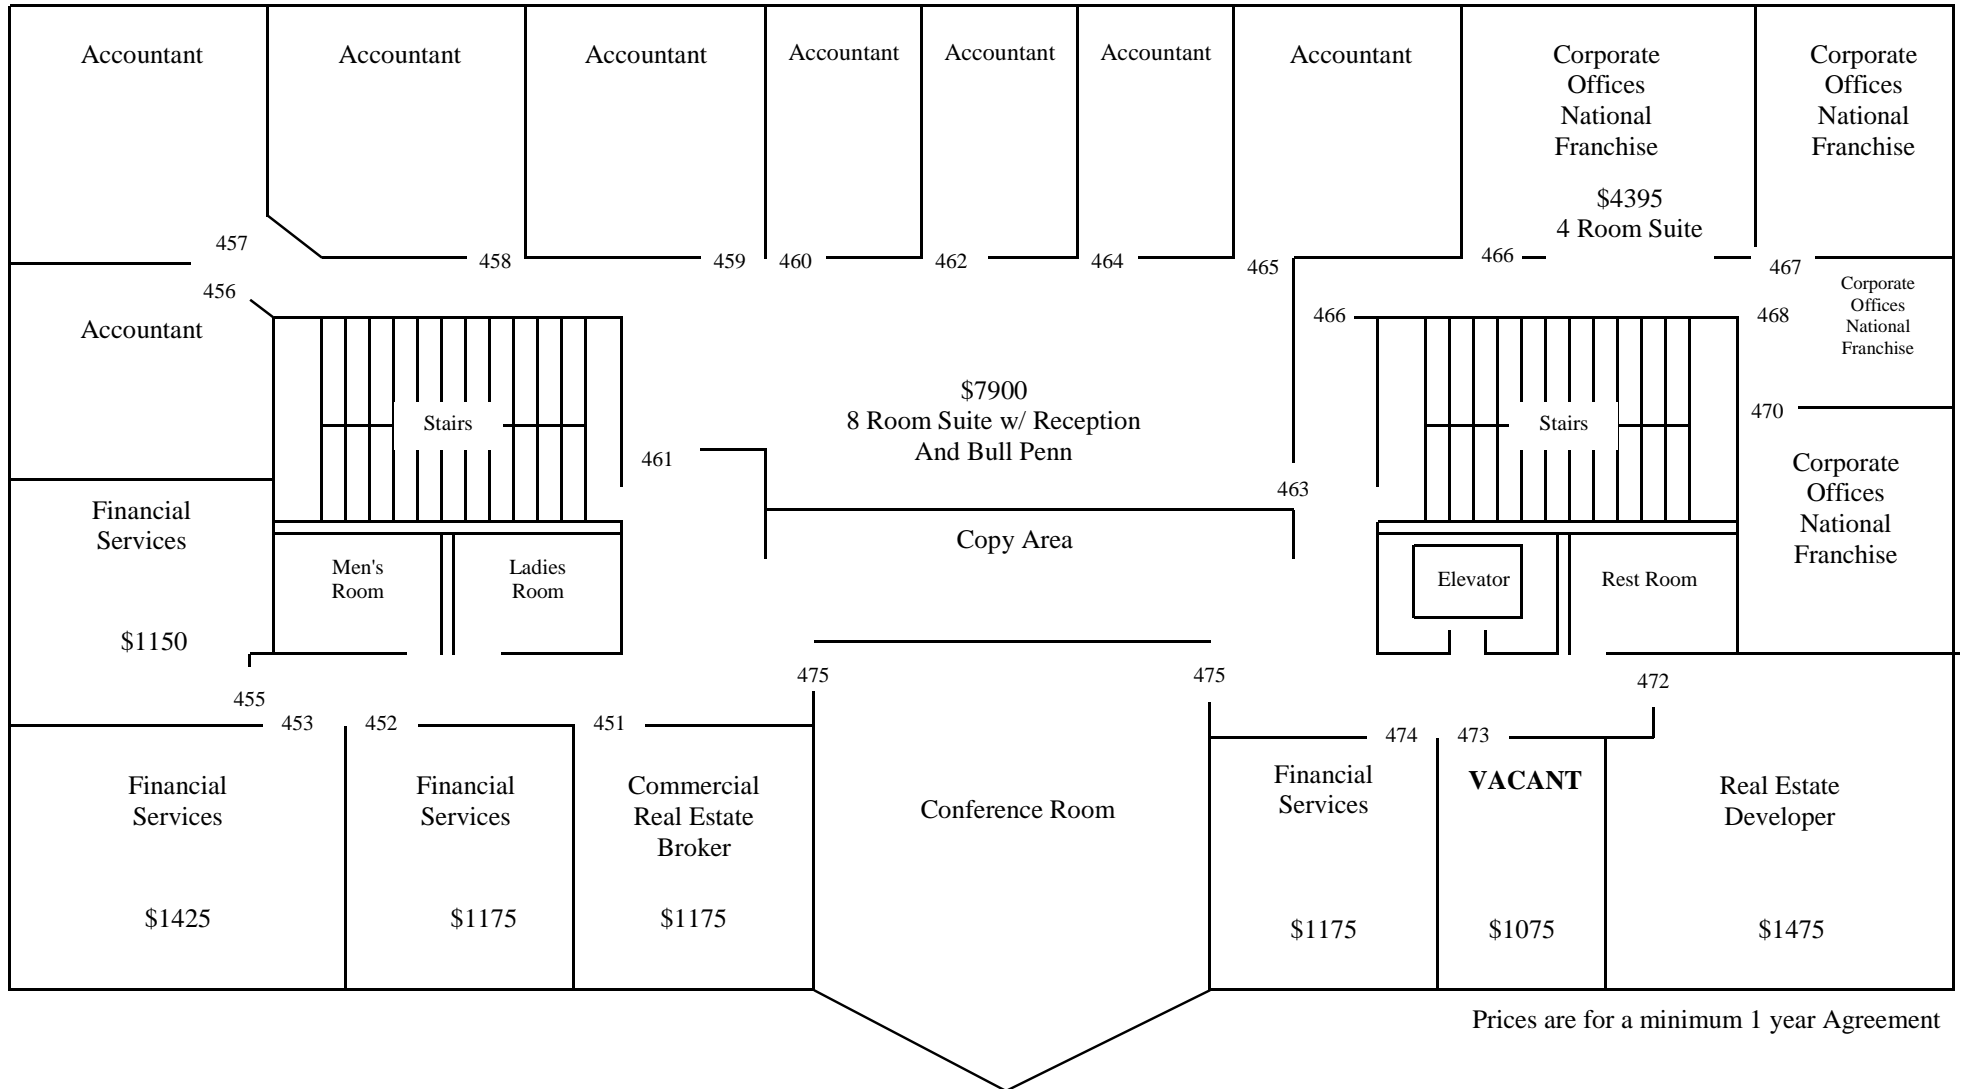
Accountant

Accountant

Accountant

Accountant

Accountant

Accountant

Accountant

Corporate Offices National Franchise

Corporate Offices National Franchise

$4395
4 Room Suite

457

458

459

460

462

464

465

466

467

456

Accountant

466

468

Corporate Offices National Franchise

Stairs

$7900
8 Room Suite w/ Reception
And Bull Penn

Stairs

470

461

463

Financial Services

Copy Area

Corporate Offices National Franchise

Men's Room

Ladies Room

Elevator

Rest Room

$1150

475

475

472

455

453

452

451

474

473

Financial Services

Financial Services

Commercial Real Estate Broker

Conference Room

Financial Services

VACANT

Real Estate Developer

$1425

$1175

$1175

$1175

$1075

$1475

Prices are for a minimum 1 year Agreement